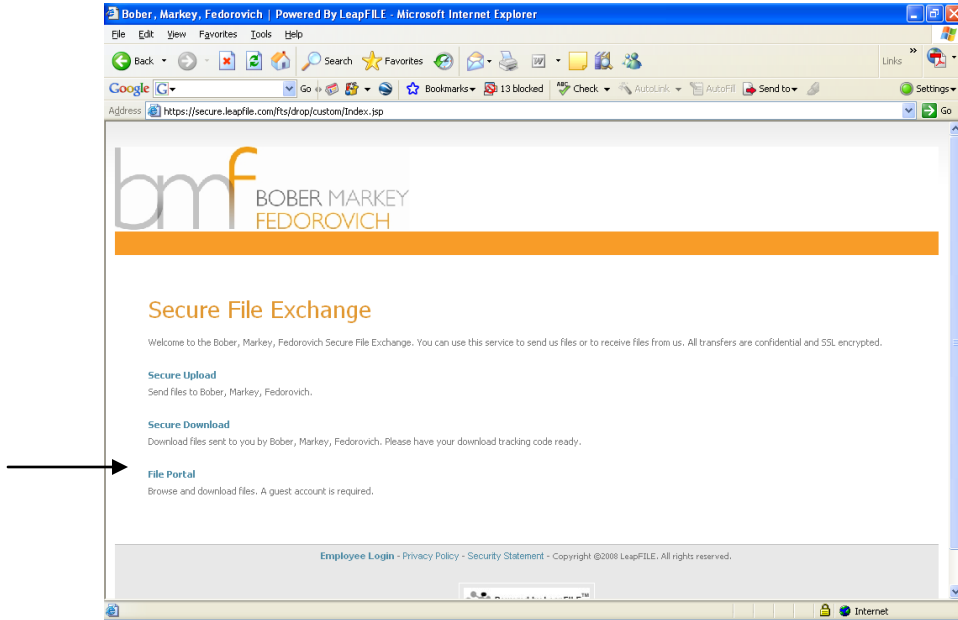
Bober, Markey, Fedorovich | Powered By LeapFILE - Microsoft Internet Explorer

File Edit View Favorites Tools Help

Back Search Favorites Links

Google G Go Bookmarks 13 blocked Check AutoLink AutoFill Send to Settings

Address https://secure.leapfile.com/fts/drop/custom/Index.jsp Go

bmf BOBER MARKEY FEDOROVICH

Secure File Exchange

Welcome to the Bober, Markey, Fedorovich Secure File Exchange. You can use this service to send us files or to receive files from us. All transfers are confidential and SSL encrypted.

Secure Upload
Send files to Bober, Markey, Fedorovich.

Secure Download
Download files sent to you by Bober, Markey, Fedorovich. Please have your download tracking code ready.

File Portal
Browse and download files. A guest account is required.

Employee Login - Privacy Policy - Security Statement - Copyright ©2008 LeapFILE. All rights reserved.

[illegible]

Internet